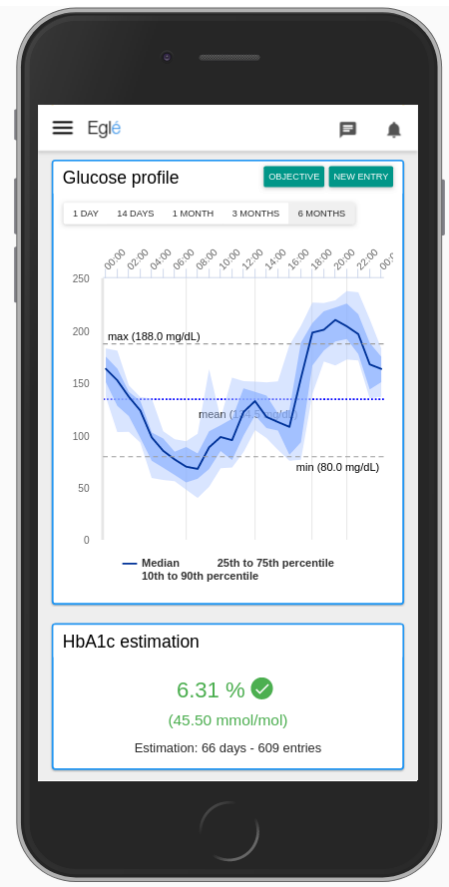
Eglé

Glucose profile

OBJECTIVE NEW ENTRY

1 DAY 14 DAYS 1 MONTH 3 MONTHS 6 MONTHS

00:00 02:00 04:00 06:00 08:00 10:00 12:00 14:00 16:00 18:00 20:00 22:00 00:0

250
200
150
100
50
0

max (188.0 mg/dL)

mean ([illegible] mg/dL)

min (80.0 mg/dL)

Median 25th to 75th percentile
10th to 90th percentile

HbA1c estimation

6.31 %

(45.50 mmol/mol)

Estimation: 66 days - 609 entries